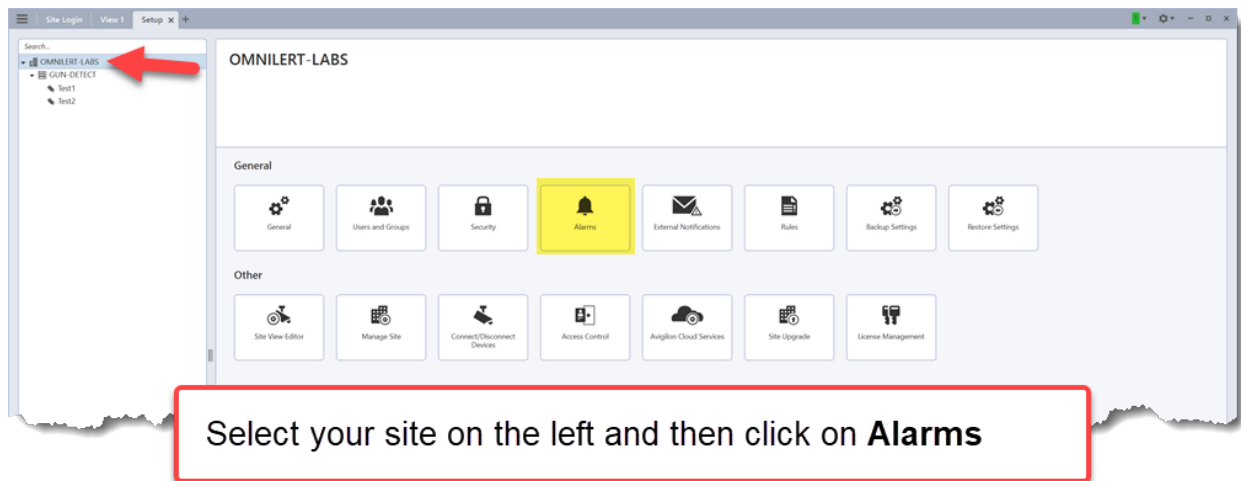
Site Login View 1 Setup

Search...

OMNILERT-LABS
GUN-DETECT
Test1
Test2

OMNILERT-LABS

General

General
Users and Groups
Security
Alarms
External Notifications
Rules
Backup Settings
Restore Settings

Other

Site View Editor
Manage Site
Connect/Disconnect Devices
Access Control
Avigilon Cloud Services
Site Upgrade
License Management

Select your site on the left and then click on **Alarms**